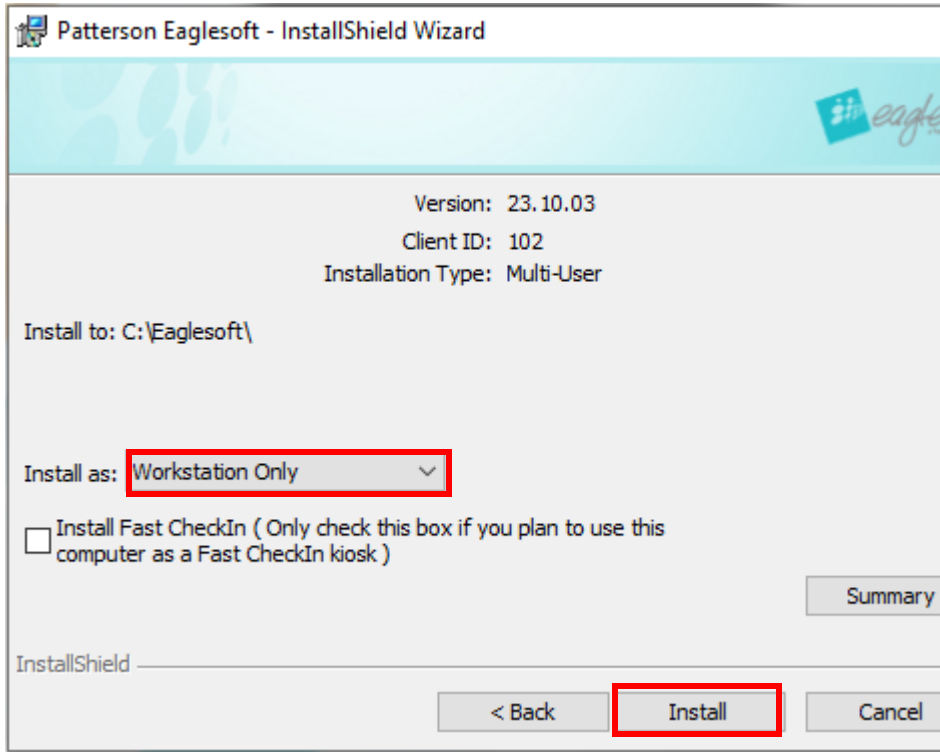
Patterson Eaglesoft - InstallShield Wizard

eagle

Version: 23.10.03
Client ID: 102
Installation Type: Multi-User

Install to: C:\Eaglesoft\

Install as: Workstation Only

Install Fast CheckIn ( Only check this box if you plan to use this computer as a Fast CheckIn kiosk )

Summary

InstallShield

< Back
Install
Cancel